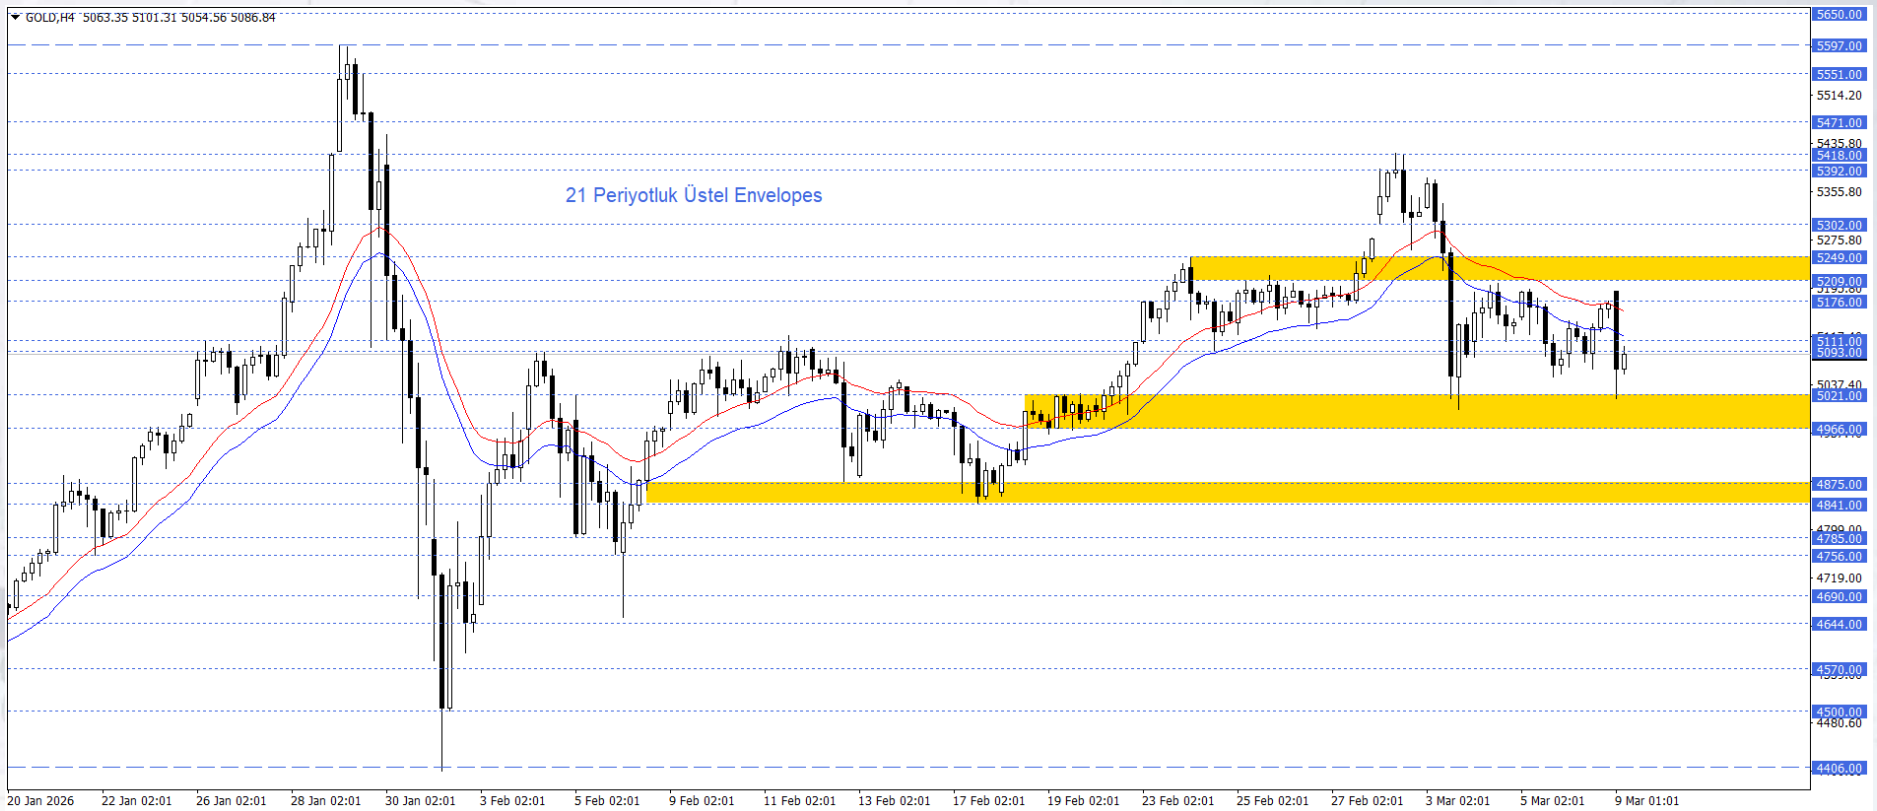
GOLD,H4 5063.35 5101.31 5054.56 5086.84

21 Periyotluk Üstel Envelopes

5650.00
5597.00
5551.00
5514.20
5471.00
5435.80
5418.00
5392.00
5355.80
5302.00
5275.80
5249.00
5209.00
5176.00
5111.00
5093.00
5037.40
5021.00
4966.00
4875.00
4841.00
4785.00
4756.00
4719.00
4690.00
4644.00
4570.00
4500.00
4480.60
4406.00

20 Jan 2026 | 22 Jan 02:01 | 26 Jan 02:01 | 28 Jan 02:01 | 30 Jan 02:01 | 3 Feb 02:01 | 5 Feb 02:01 | 9 Feb 02:01 | 11 Feb 02:01 | 13 Feb 02:01 | 17 Feb 02:01 | 19 Feb 02:01 | 23 Feb 02:01 | 25 Feb 02:01 | 27 Feb 02:01 | 3 Mar 02:01 | 5 Mar 02:01 | 9 Mar 01:01